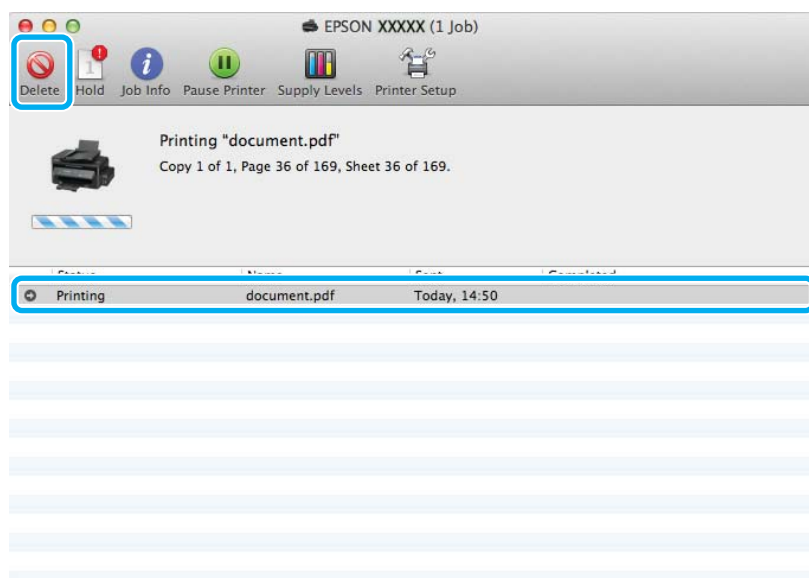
EPSON XXXXX (1 Job)

Delete Hold Job Info Pause Printer Supply Levels Printer Setup

Printing "document.pdf"
Copy 1 of 1, Page 36 of 169, Sheet 36 of 169.

| Status | Name | Sent | Completed |
|---|---|---|---|
| Printing | document.pdf | Today, 14:50 | |